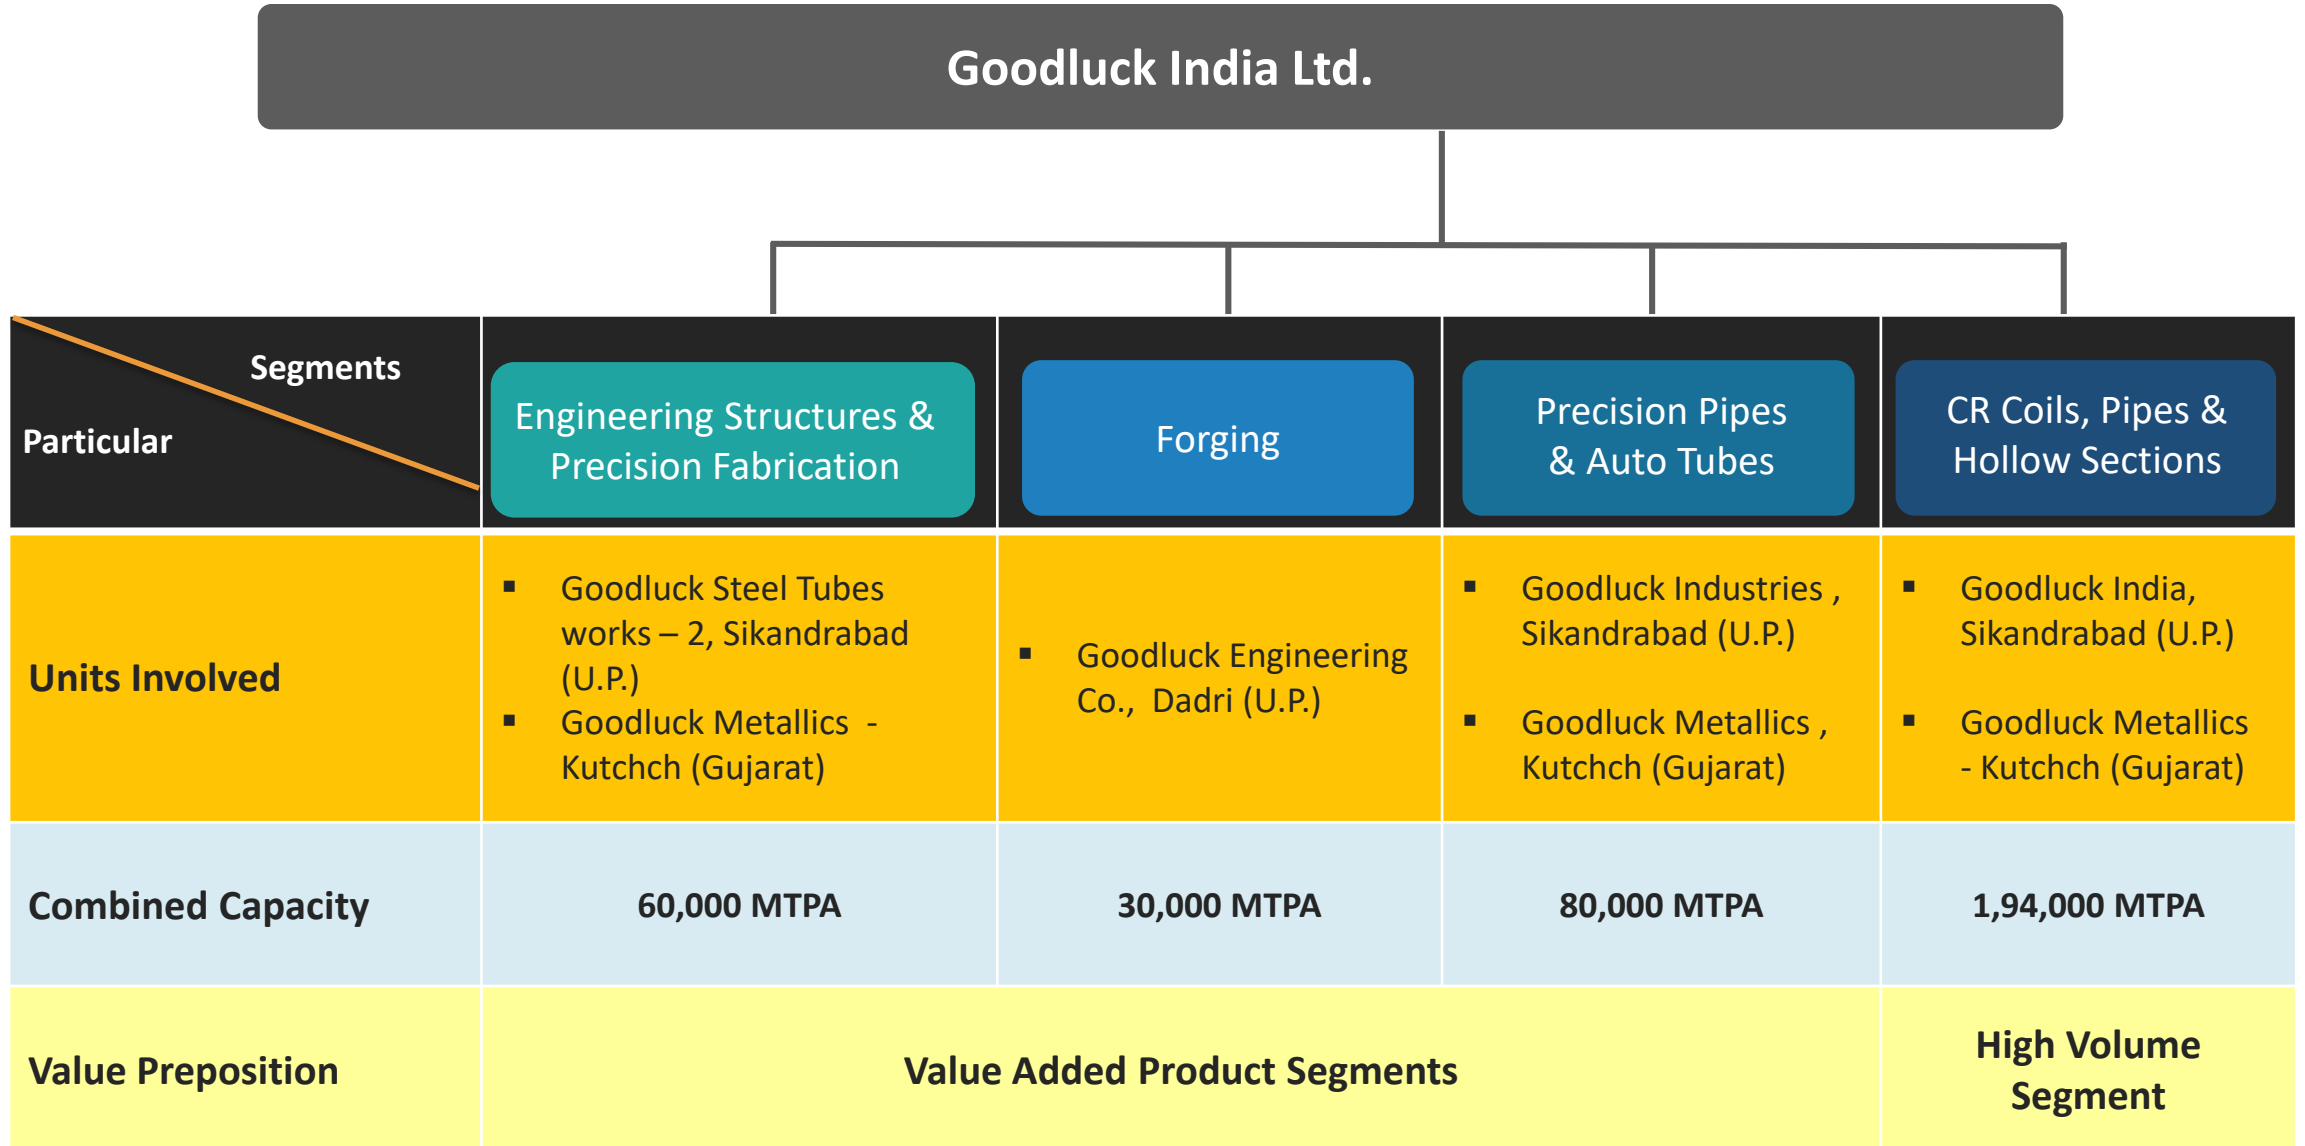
Goodluck India Ltd.

| Segments / Particular | Engineering Structures & Precision Fabrication | Forging | Precision Pipes & Auto Tubes | CR Coils, Pipes & Hollow Sections |
|---|---|---|---|---|
| Units Involved | ▪ Goodluck Steel Tubes works – 2, Sikandrabad (U.P.) ▪ Goodluck Metallics - Kutchch (Gujarat) | ▪ Goodluck Engineering Co., Dadri (U.P.) | ▪ Goodluck Industries , Sikandrabad (U.P.) ▪ Goodluck Metallics , Kutchch (Gujarat) | ▪ Goodluck India, Sikandrabad (U.P.) ▪ Goodluck Metallics - Kutchch (Gujarat) |
| Combined Capacity | 60,000 MTPA | 30,000 MTPA | 80,000 MTPA | 1,94,000 MTPA |
| Value Preposition | Value Added Product Segments | | | High Volume Segment |